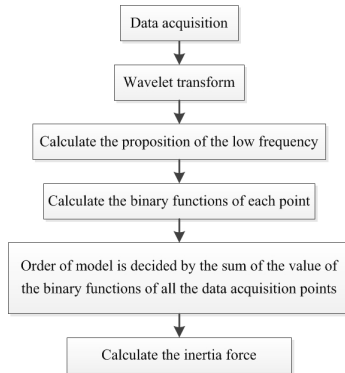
Data acquisition

Wavelet transform

Calculate the proposition of the low frequency

Calculate the binary functions of each point

Order of model is decided by the sum of the value of the binary functions of all the data acquisition points

Calculate the inertia force